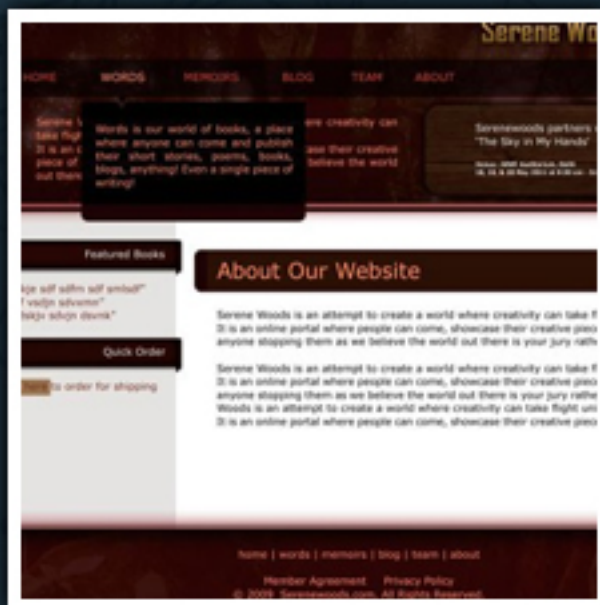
Serene Wo

HOME WORDS MEMOIRS BLOG TEAM ABOUT

Serene W take fligh It is an o piece of out there

Words is our world of books, a place where anyone can come and publish their short stories, poems, books, blogs, anything! Even a single piece of writing!

ere creativity can case their creative believe the world

Serenewoods partners o 'The Sky in My Hands'

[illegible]

Featured Books

kje sdf sdfm sdf smledf" vsdjn sdvsmn" bkjv sdvjn dsvnk"

Quick Order

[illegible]s order for shipping

About Our Website

Serene Woods is an attempt to create a world where creativity can take f It is an online portal where people can come, showcase their creative piec anyone stopping them as we believe the world out there is your jury rathe

Serene Woods is an attempt to create a world where creativity can take f It is an online portal where people can come, showcase their creative piec anyone stopping them as we believe the world out there is your jury rathe Woods is an attempt to create a world where creativity can take flight un It is an online portal where people can come, showcase their creative piec

home | words | memoirs | blog | team | about

Member Agreement Privacy Policy
© 2009 Serenewoods.com. All Rights Reserved